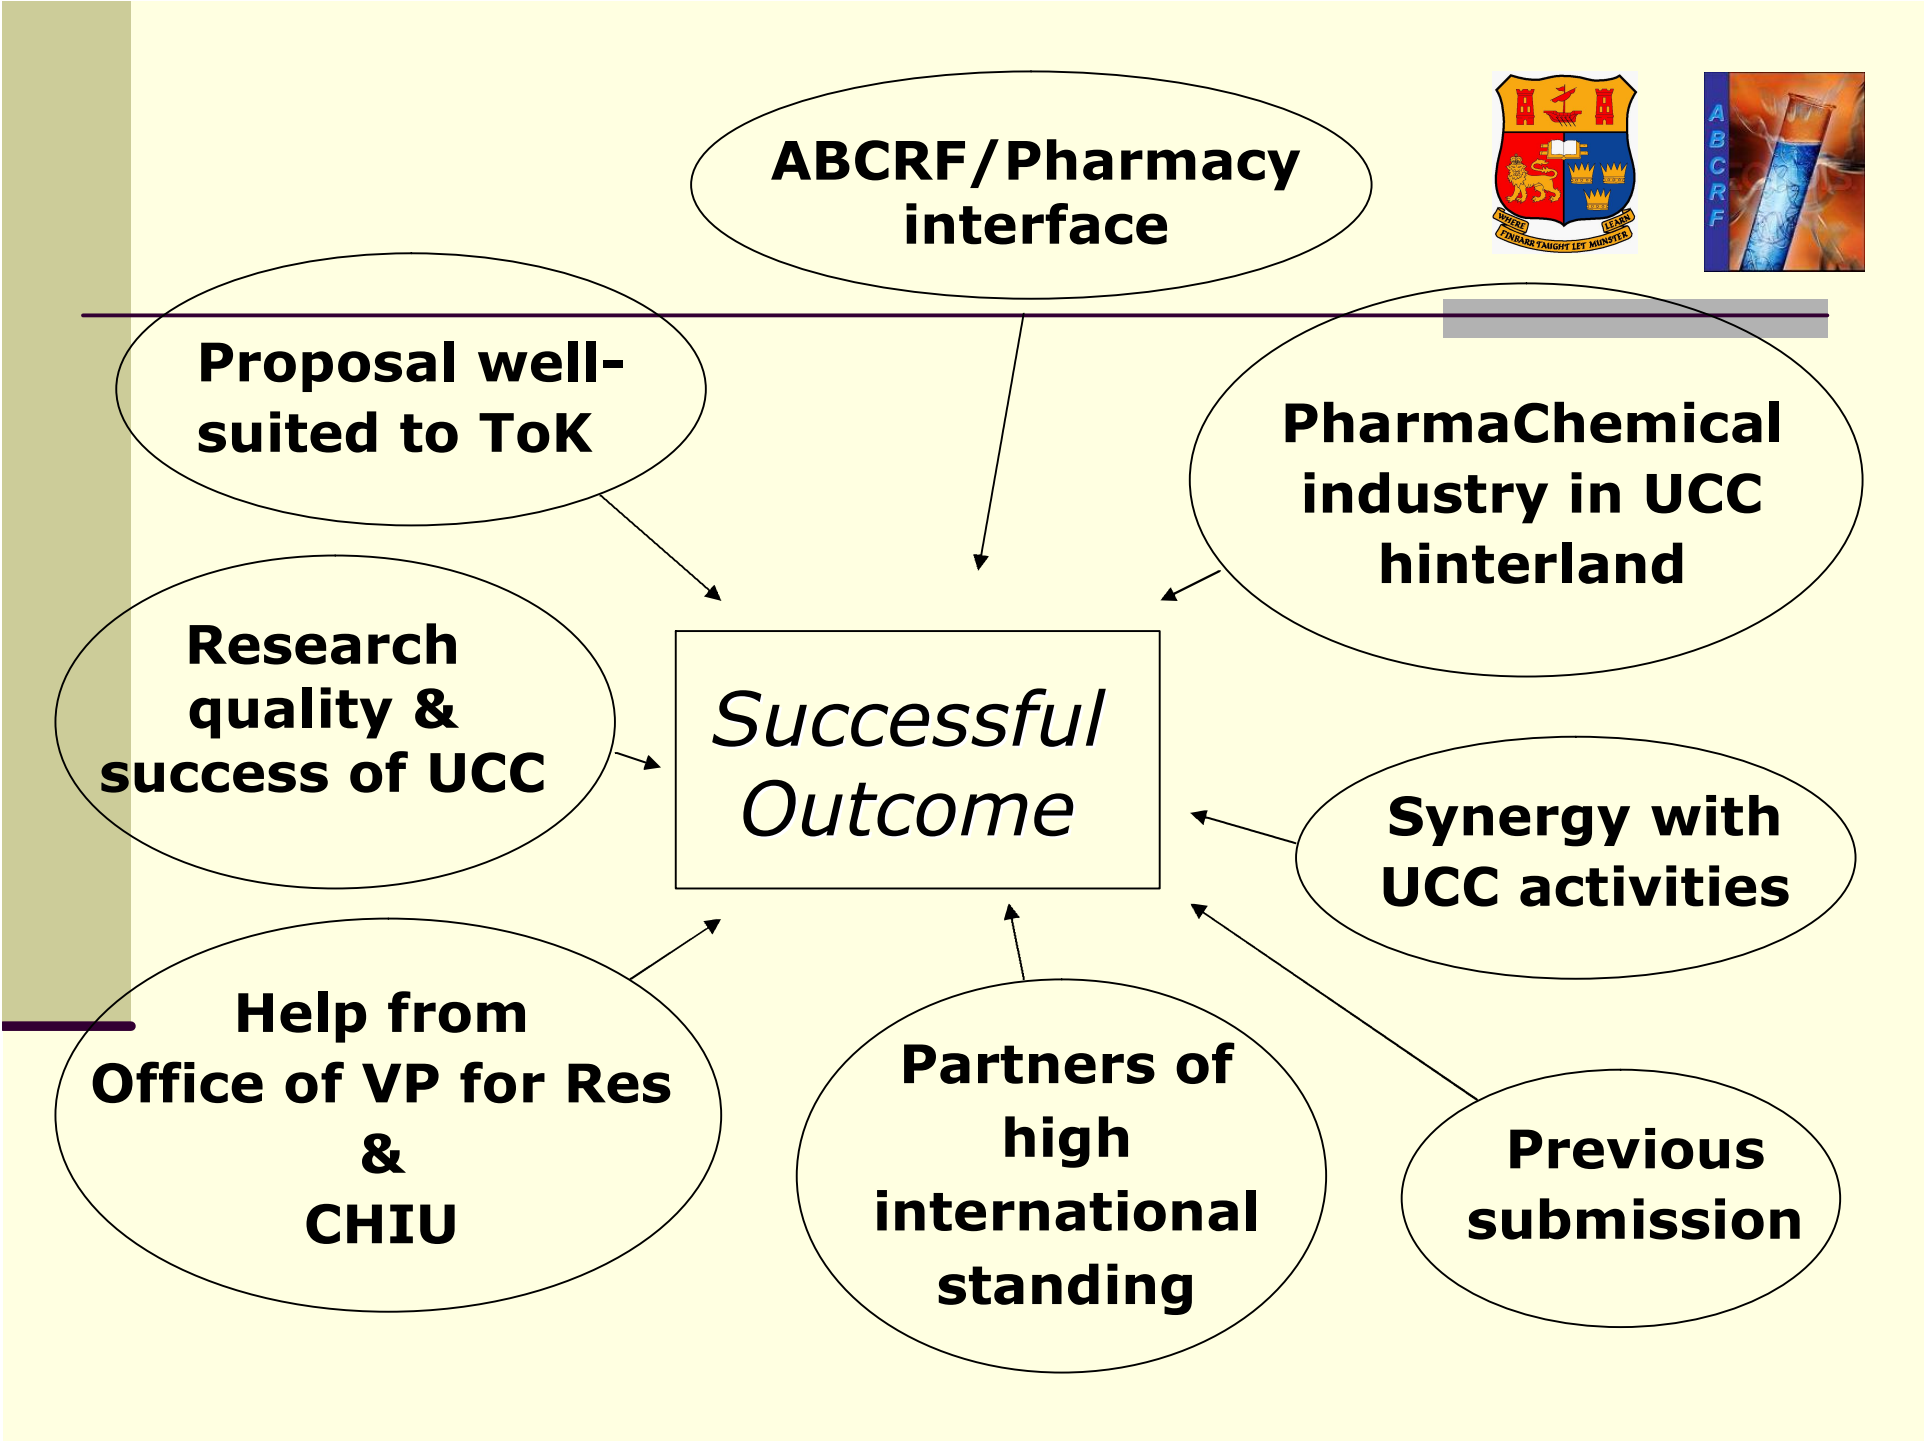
ABCRF/Pharmacy interface

WHERE FINBARR TAUGHT LET MUNSTER LEARN

A B C R F

Proposal well-suited to ToK

PharmaChemical industry in UCC hinterland

Research quality & success of UCC

Successful Outcome

Synergy with UCC activities

Help from Office of VP for Res & CHIU

Partners of high international standing

Previous submission